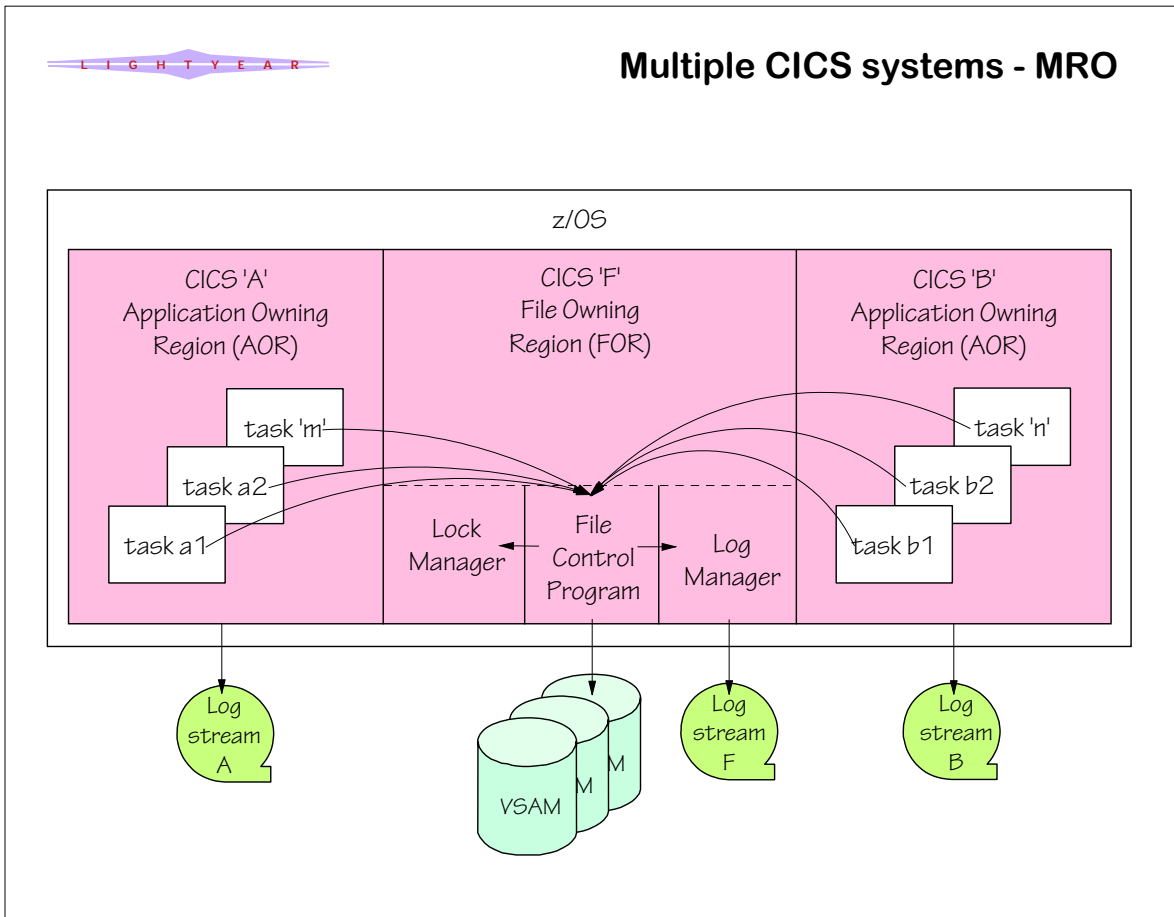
L I G H T Y E A R

Multiple CICS systems - MRO

z/OS

CICS 'A'
Application Owning
Region (AOR)

task 'm'

task a2

task a1

CICS 'F'
File Owning
Region (FOR)

Lock
Manager

File
Control
Program

Log
Manager

CICS 'B'
Application Owning
Region (AOR)

task 'n'

task b2

task b1

Log
stream
A

VSAM

M

M

Log
stream
F

Log
stream
B